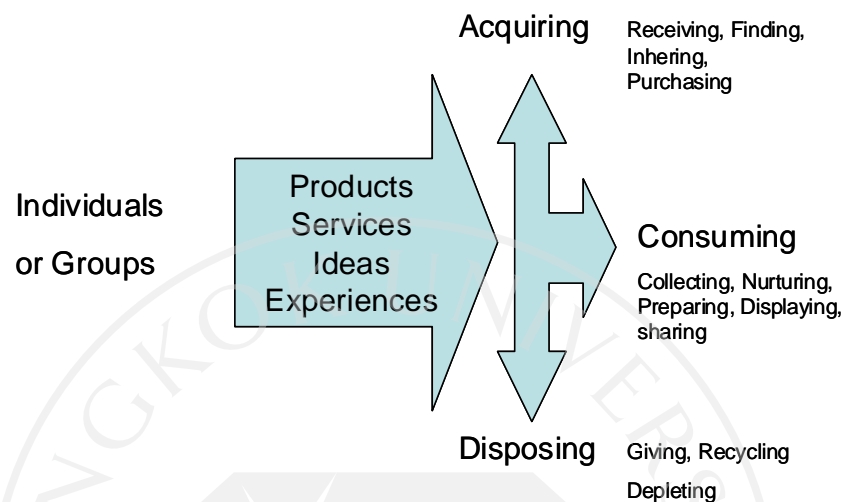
Individuals

or Groups

Products
Services
Ideas
Experiences

Acquiring

Receiving, Finding, Inhering, Purchasing

Consuming

Collecting, Nurturing, Preparing, Displaying, sharing

Disposing

Giving, Recycling

Depleting